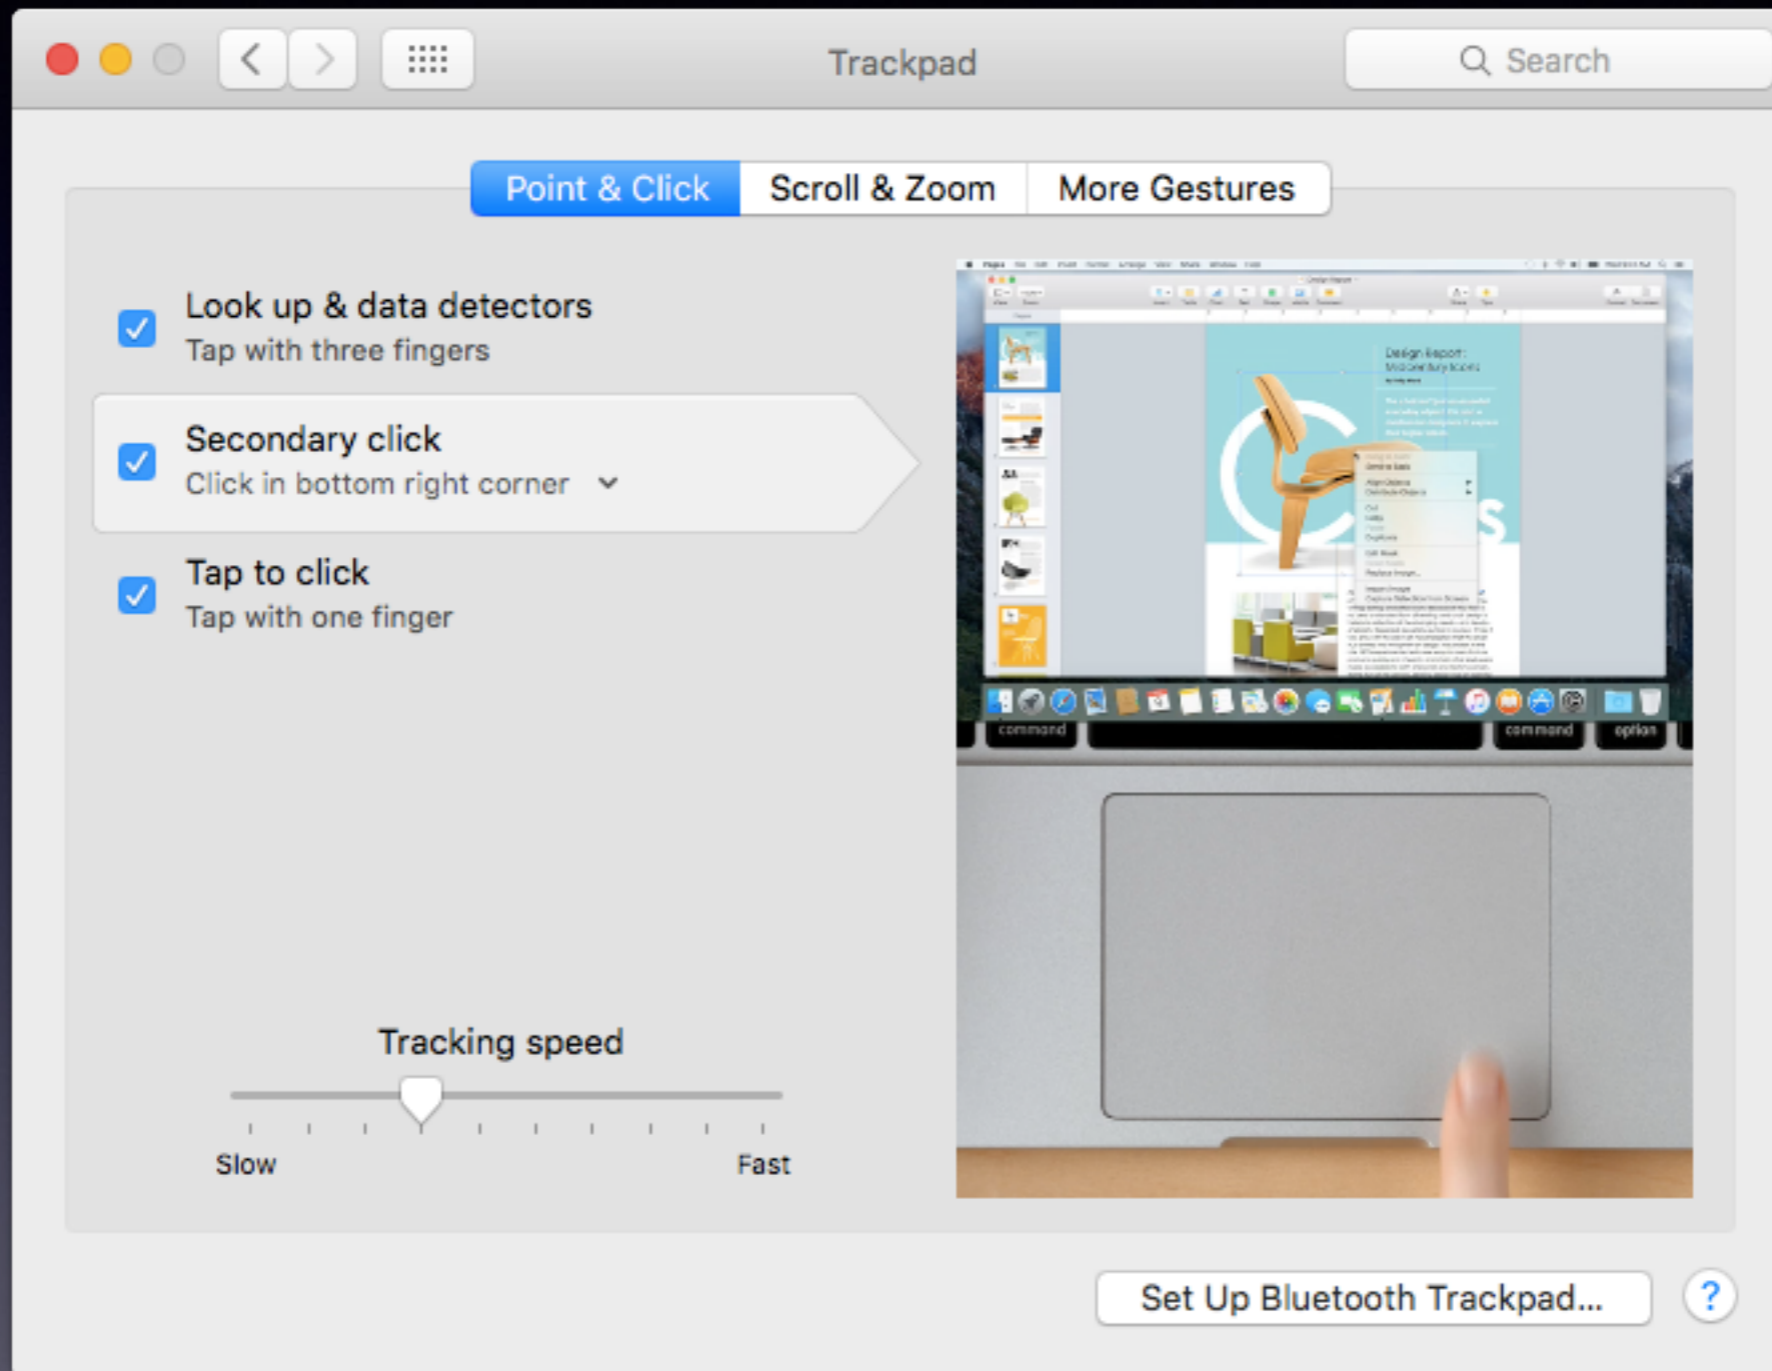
Trackpad

Search

Point & Click

Scroll & Zoom

More Gestures

Look up & data detectors
Tap with three fingers

Secondary click
Click in bottom right corner

Tap to click
Tap with one finger

Design Report:
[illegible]

command

command

option

Tracking speed

Slow

Fast

Set Up Bluetooth Trackpad...

?